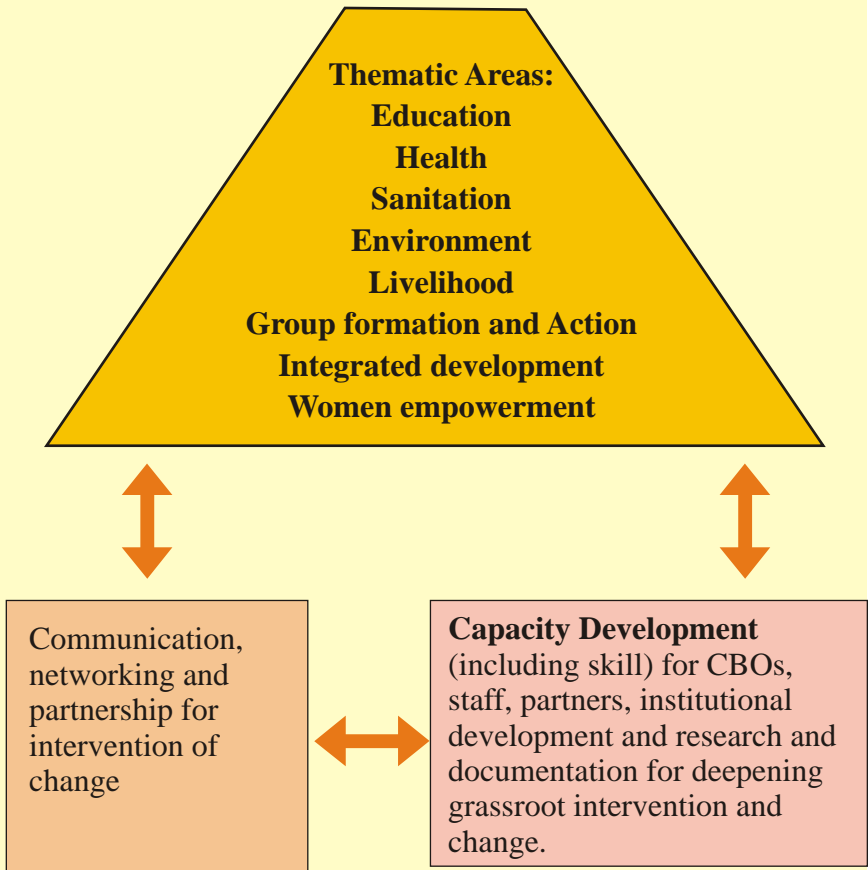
Thematic Areas:
Education
Health
Sanitation
Environment
Livelihood
Group formation and Action
Integrated development
Women empowerment

Communication, networking and partnership for intervention of change

**Capacity Development** (including skill) for CBOs, staff, partners, institutional development and research and documentation for deepening grassroot intervention and change.